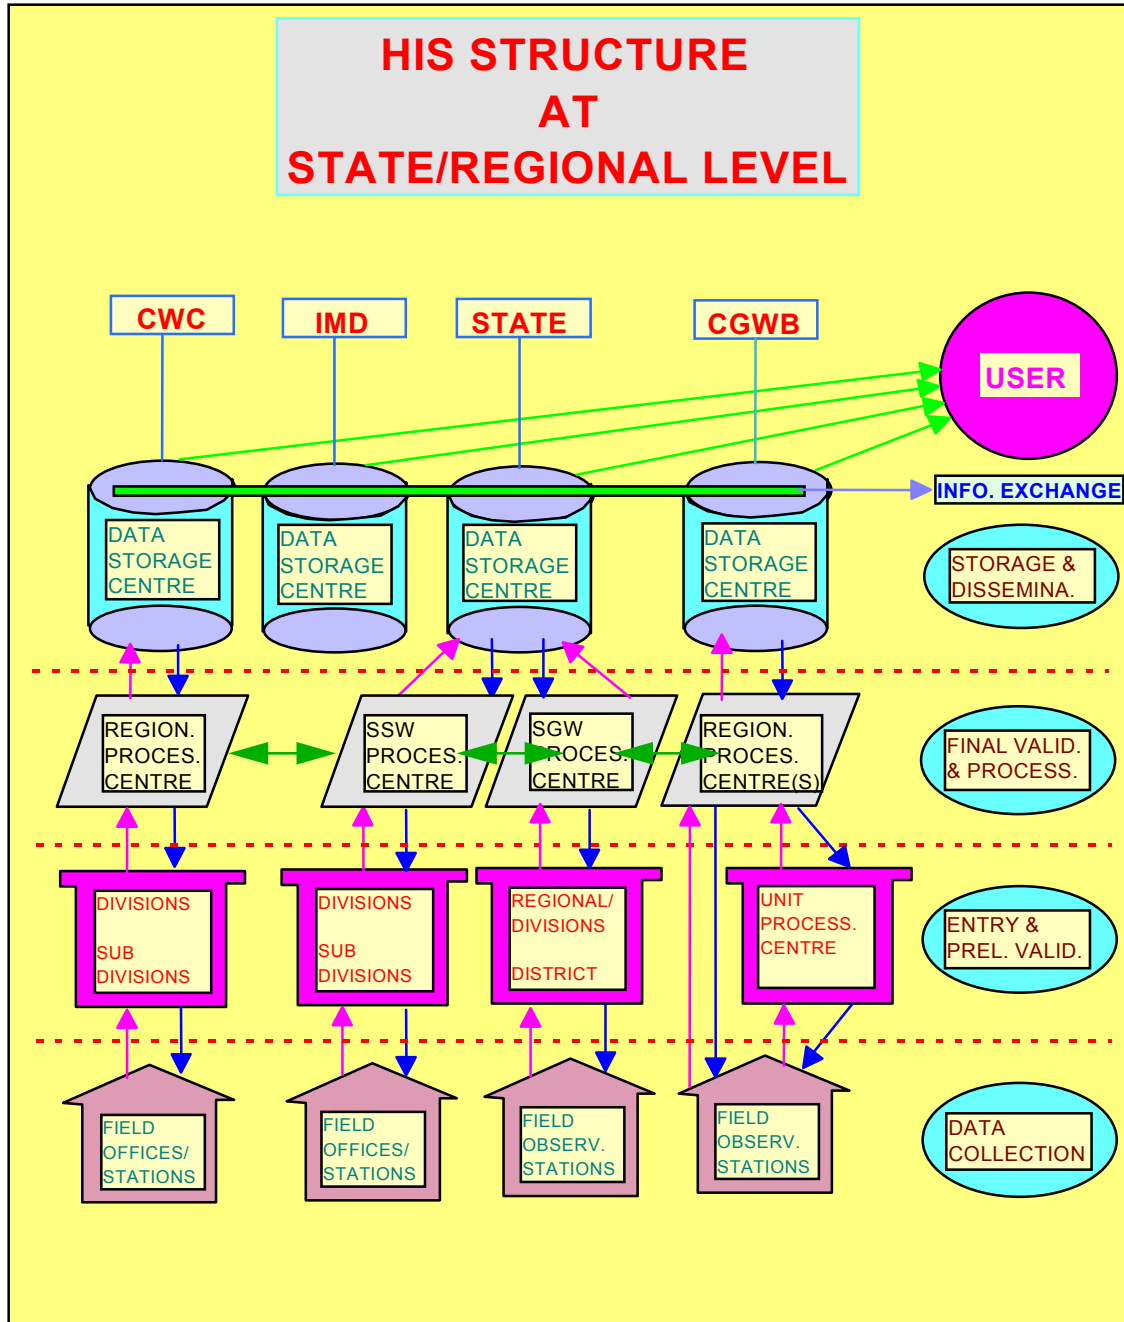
HIS STRUCTURE
AT
STATE/REGIONAL LEVEL

CWC

IMD

STATE

CGWB

USER

INFO. EXCHANGE

DATA STORAGE CENTRE

DATA STORAGE CENTRE

DATA STORAGE CENTRE

DATA STORAGE CENTRE

STORAGE & DISSEMINA.

REGION. PROCES. CENTRE

SSW PROCES. CENTRE

SGW PROCES. CENTRE

REGION. PROCES. CENTRE(S)

FINAL VALID. & PROCESS.

DIVISIONS

SUB DIVISIONS

DIVISIONS

SUB DIVISIONS

REGIONAL/ DIVISIONS

DISTRICT

UNIT PROCESS. CENTRE

ENTRY & PREL. VALID.

FIELD OFFICES/ STATIONS

FIELD OFFICES/ STATIONS

FIELD OBSERV. STATIONS

FIELD OBSERV. STATIONS

DATA COLLECTION